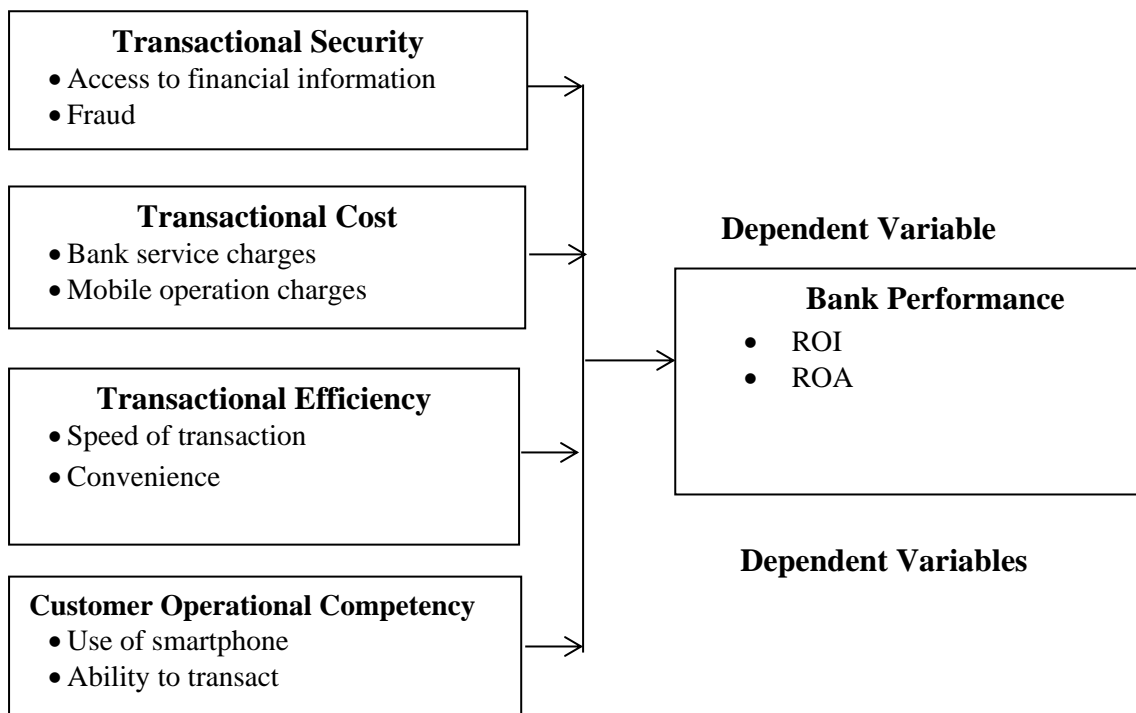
**Transactional Security**
- Access to financial information
- Fraud

**Transactional Cost**
- Bank service charges
- Mobile operation charges

**Transactional Efficiency**
- Speed of transaction
- Convenience

**Customer Operational Competency**
- Use of smartphone
- Ability to transact

**Dependent Variable**

**Bank Performance**
- ROI
- ROA

**Dependent Variables**